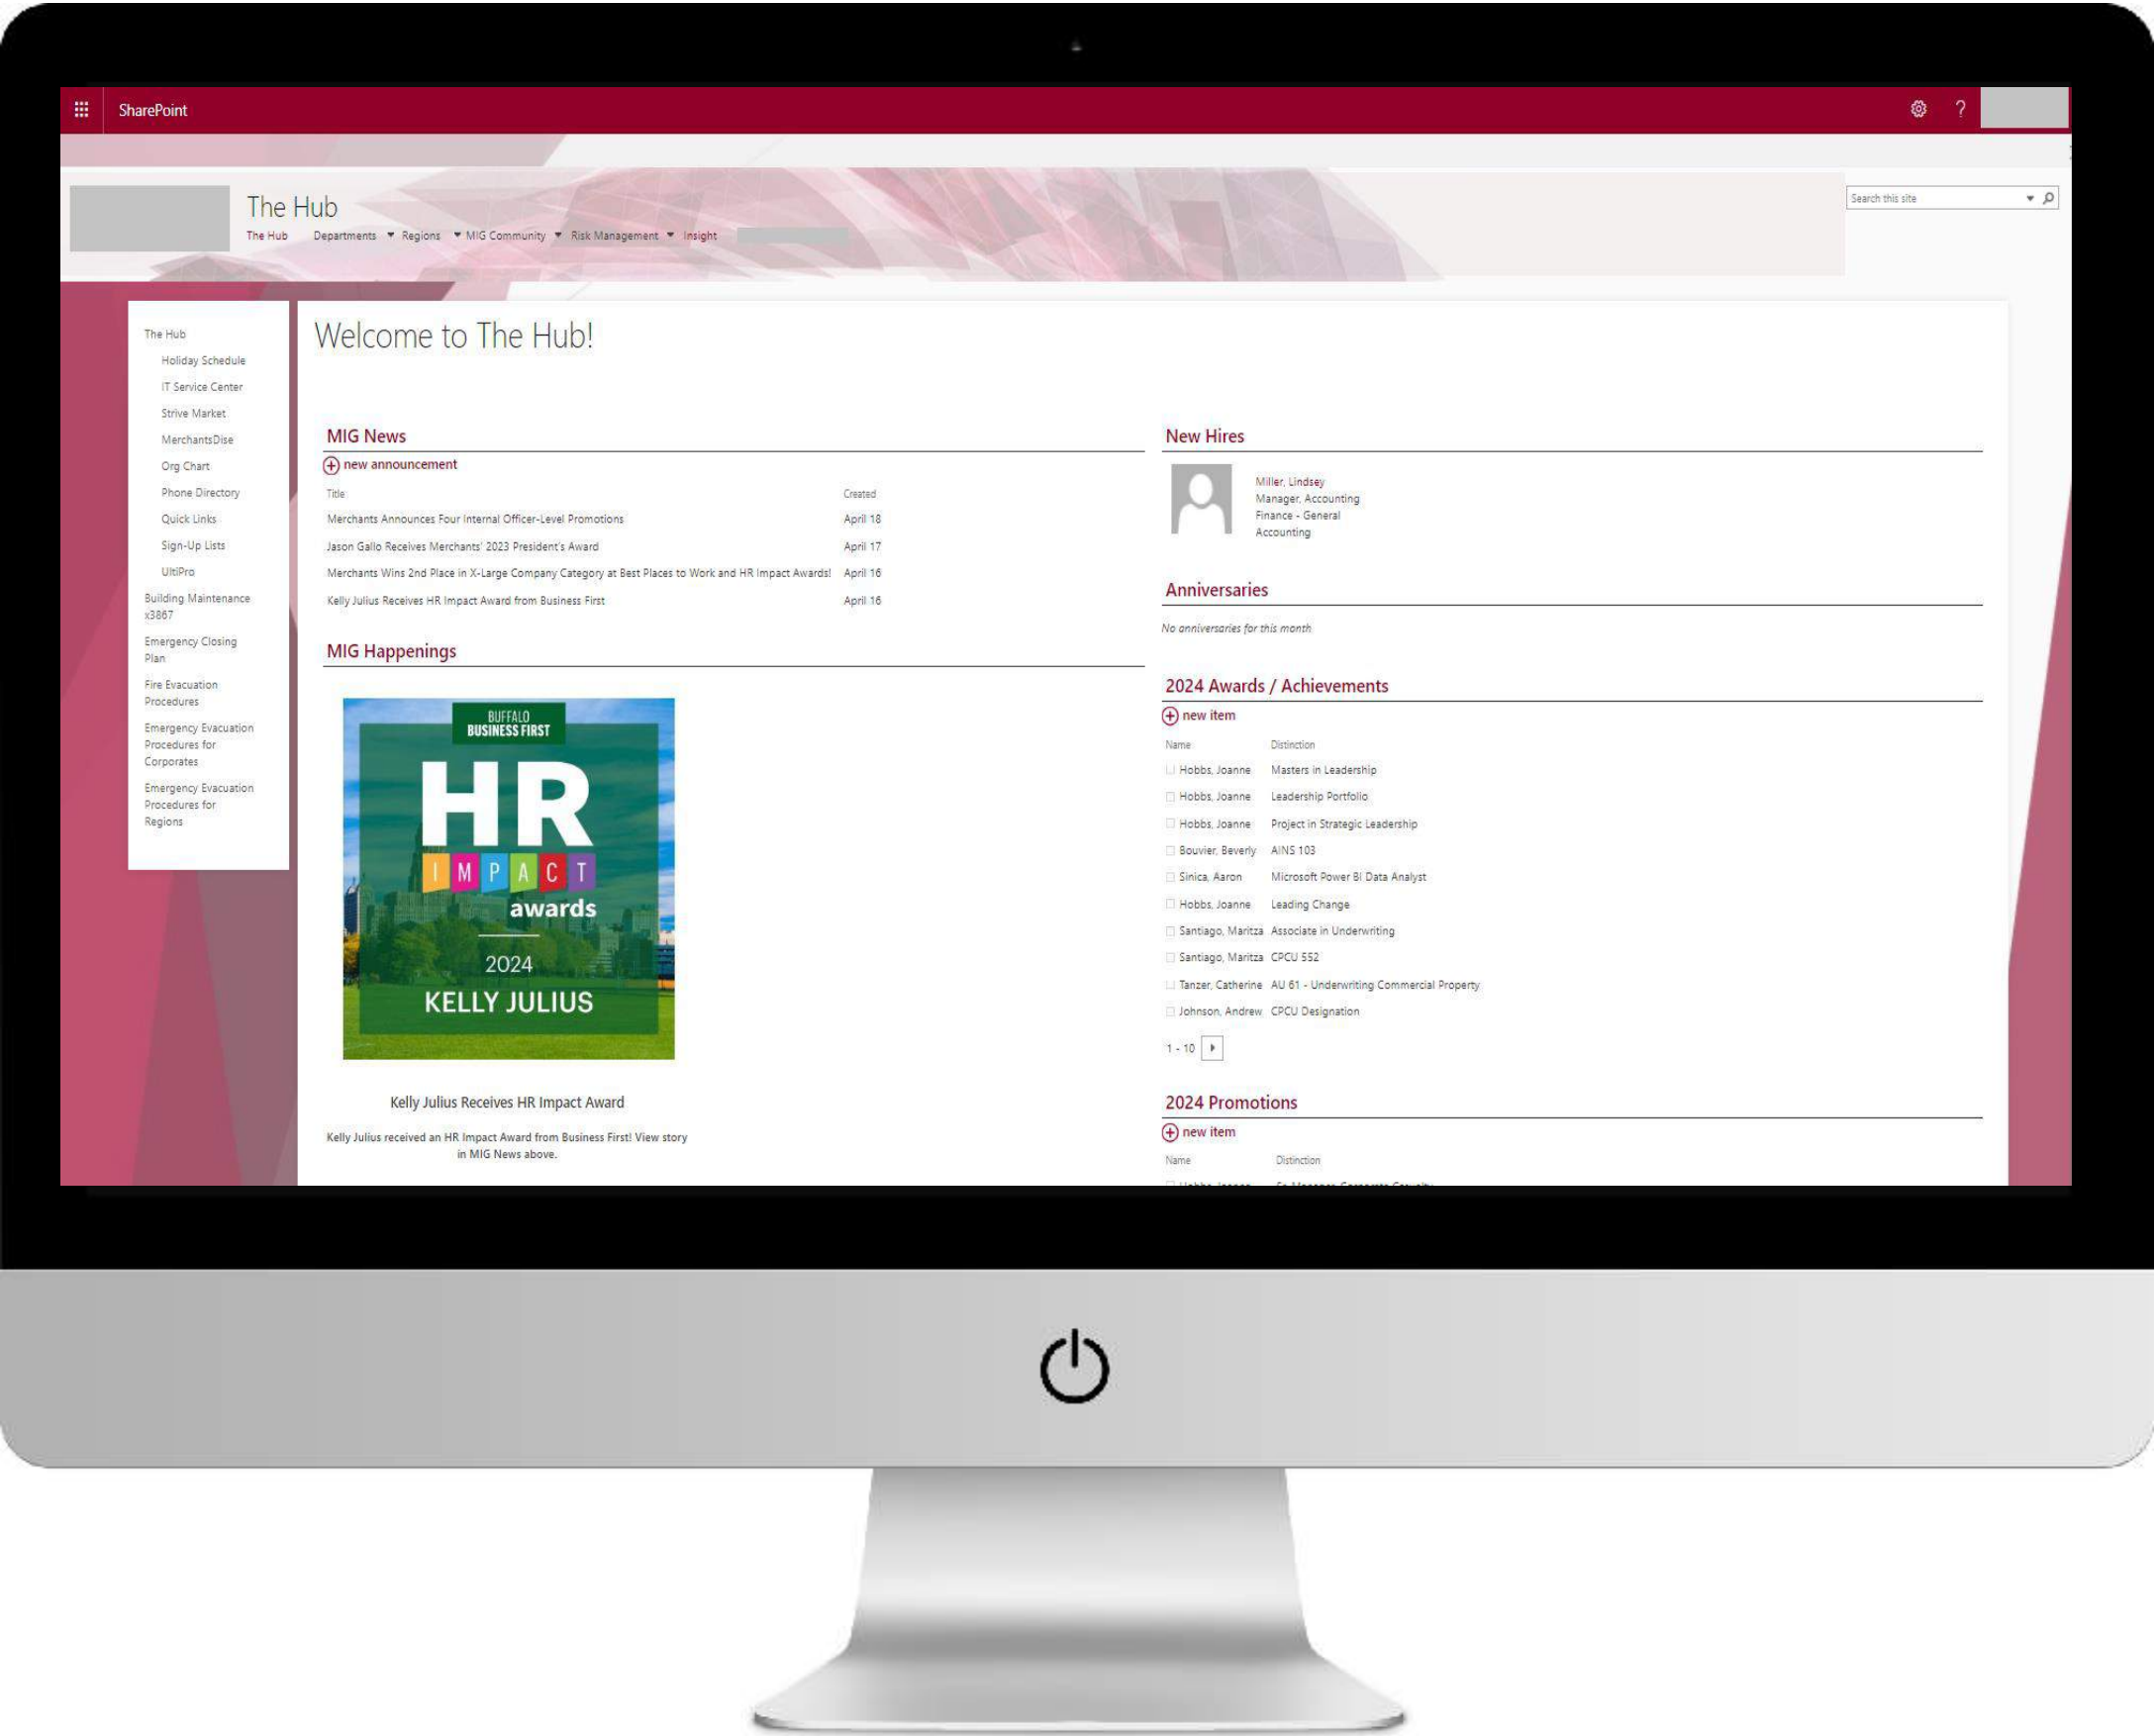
SharePoint

The Hub

The Hub Departments Regions MIG Community Risk Management Insight

Search this site

The Hub
Holiday Schedule
IT Service Center
Strive Market
MerchantsDise
Org Chart
Phone Directory
Quick Links
Sign-Up Lists
UltiPro
Building Maintenance x3867
Emergency Closing Plan
Fire Evacuation Procedures
Emergency Evacuation Procedures for Corporates
Emergency Evacuation Procedures for Regions

Welcome to The Hub!

MIG News

new announcement

| Title | Created |
|---|---|
| Merchants Announces Four Internal Officer-Level Promotions | April 18 |
| Jason Gallo Receives Merchants' 2023 President's Award | April 17 |
| Merchants Wins 2nd Place in X-Large Company Category at Best Places to Work and HR Impact Awards! | April 16 |
| Kelly Julius Receives HR Impact Award from Business First | April 16 |

MIG Happenings

BUFFALO BUSINESS FIRST
HR IMPACT awards
2024
KELLY JULIUS

Kelly Julius Receives HR Impact Award

Kelly Julius received an HR Impact Award from Business First! View story in MIG News above.

New Hires

Miller, Lindsey
Manager, Accounting
Finance - General
Accounting

Anniversaries

No anniversaries for this month

2024 Awards / Achievements

new item

| Name | Distinction |
|---|---|
| Hobbs, Joanne | Masters in Leadership |
| Hobbs, Joanne | Leadership Portfolio |
| Hobbs, Joanne | Project in Strategic Leadership |
| Bouvier, Beverly | AINS 103 |
| Sinica, Aaron | Microsoft Power BI Data Analyst |
| Hobbs, Joanne | Leading Change |
| Santiago, Maritza | Associate in Underwriting |
| Santiago, Maritza | CPCU 552 |
| Tanzer, Catherine | AU 61 - Underwriting Commercial Property |
| Johnson, Andrew | CPCU Designation |

1 - 10

2024 Promotions

new item

| Name | Distinction |
|---|---|
| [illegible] | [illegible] |